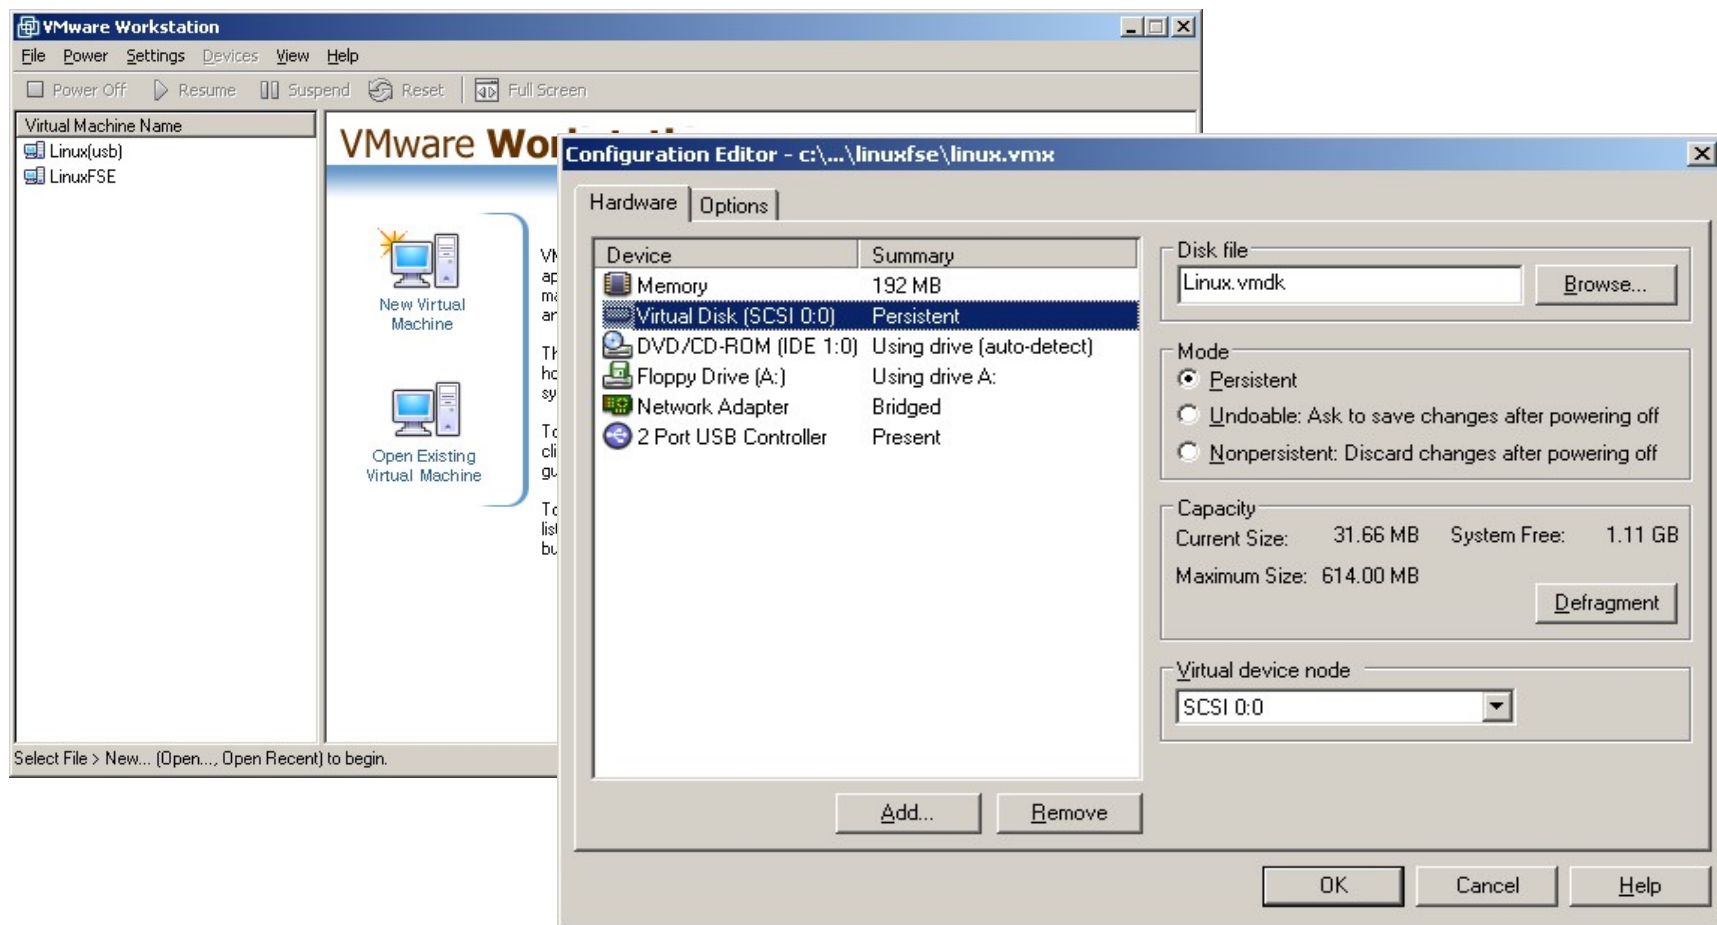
VMware Workstation

File Power Settings Devices View Help

Power Off Resume Suspend Reset Full Screen

Virtual Machine Name
Linux(usb)
LinuxFSE

VMware Wo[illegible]

New Virtual Machine

Open Existing Virtual Machine

VM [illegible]
ap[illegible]
ma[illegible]
an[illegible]

Th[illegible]
ho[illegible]
sy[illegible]

To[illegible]
cli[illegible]
gu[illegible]

To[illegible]
list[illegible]
bu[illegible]

Select File > New... (Open..., Open Recent) to begin.

Configuration Editor - c:\...\linuxfse\linux.vmx

Hardware Options

| Device | Summary |
|---|---|
| Memory | 192 MB |
| Virtual Disk (SCSI 0:0) | Persistent |
| DVD/CD-ROM (IDE 1:0) | Using drive (auto-detect) |
| Floppy Drive (A:) | Using drive A: |
| Network Adapter | Bridged |
| 2 Port USB Controller | Present |

Add... Remove

Disk file
Linux.vmdk
Browse...

Mode
Persistent
Undoable: Ask to save changes after powering off
Nonpersistent: Discard changes after powering off

Capacity
Current Size: 31.66 MB System Free: 1.11 GB
Maximum Size: 614.00 MB
Defragment

Virtual device node
SCSI 0:0

OK Cancel Help